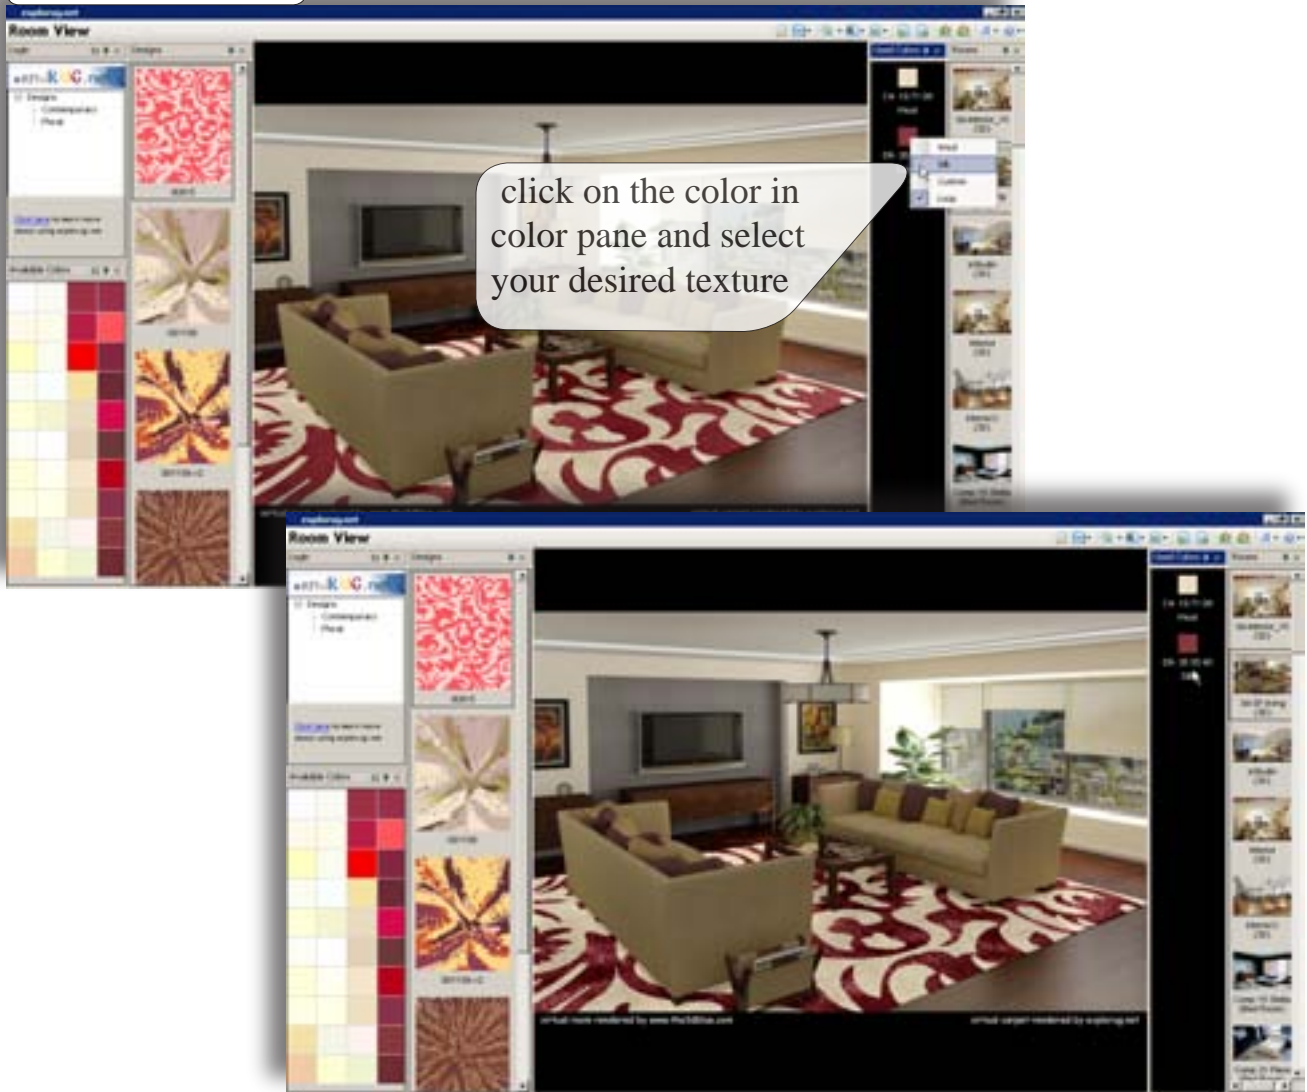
Room View

Designs

Contemporary

Floral

Available Colors

Used Colors

Rooms

Wool

Silk

Cotton

Jute

click on the color in color pane and select your desired texture

Room View

Designs

Contemporary

Floral

Available Colors

Used Colors

Rooms

virtual room rendered by www.the3dbias.com

virtual carpet rendered by explorug.net